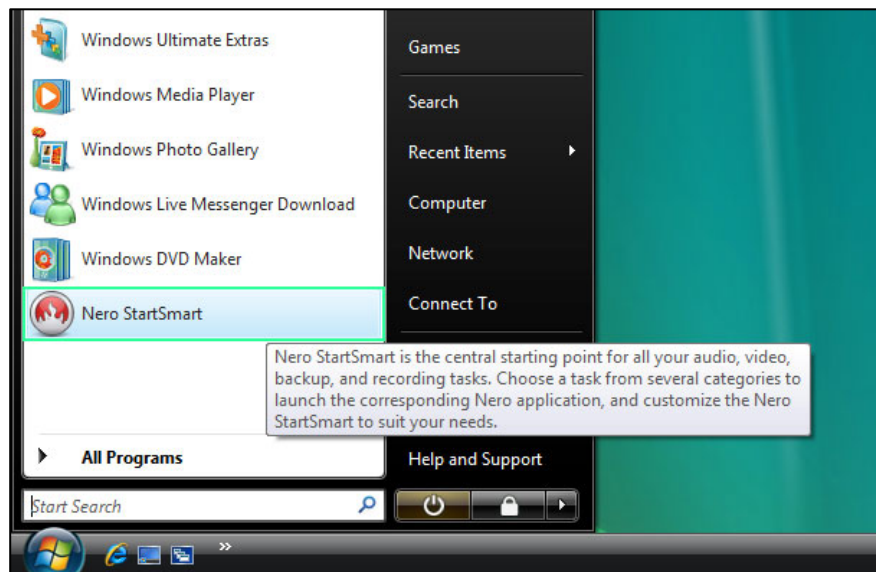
Windows Ultimate Extras
Windows Media Player
Windows Photo Gallery
Windows Live Messenger Download
Windows DVD Maker
Nero StartSmart

All Programs

Start Search

Games
Search
Recent Items
Computer
Network
Connect To

Nero StartSmart is the central starting point for all your audio, video, backup, and recording tasks. Choose a task from several categories to launch the corresponding Nero application, and customize the Nero StartSmart to suit your needs.

Help and Support